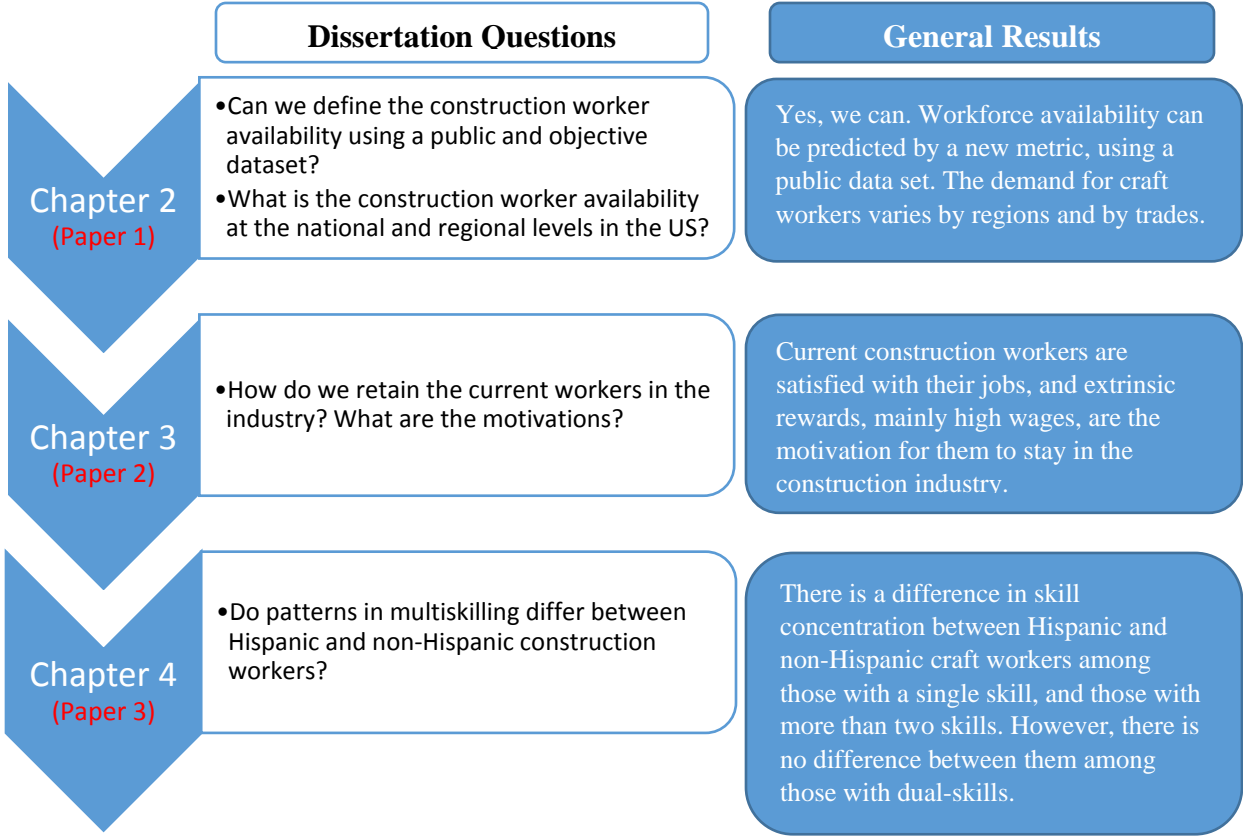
Dissertation Questions

General Results

Chapter 2
(Paper 1)

•Can we define the construction worker availability using a public and objective dataset?
•What is the construction worker availability at the national and regional levels in the US?

Yes, we can. Workforce availability can be predicted by a new metric, using a public data set. The demand for craft workers varies by regions and by trades.

Chapter 3
(Paper 2)

•How do we retain the current workers in the industry? What are the motivations?

Current construction workers are satisfied with their jobs, and extrinsic rewards, mainly high wages, are the motivation for them to stay in the construction industry.

Chapter 4
(Paper 3)

•Do patterns in multiskilling differ between Hispanic and non-Hispanic construction workers?

There is a difference in skill concentration between Hispanic and non-Hispanic craft workers among those with a single skill, and those with more than two skills. However, there is no difference between them among those with dual-skills.